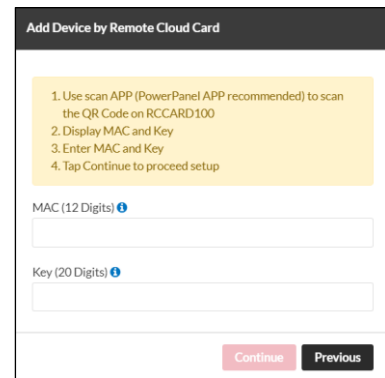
Add Device by Remote Cloud Card

1. Use scan APP (PowerPanel APP recommended) to scan the QR Code on RCCARD100
2. Display MAC and Key
3. Enter MAC and Key
4. Tap Continue to proceed setup

MAC (12 Digits)

Key (20 Digits)

Continue Previous